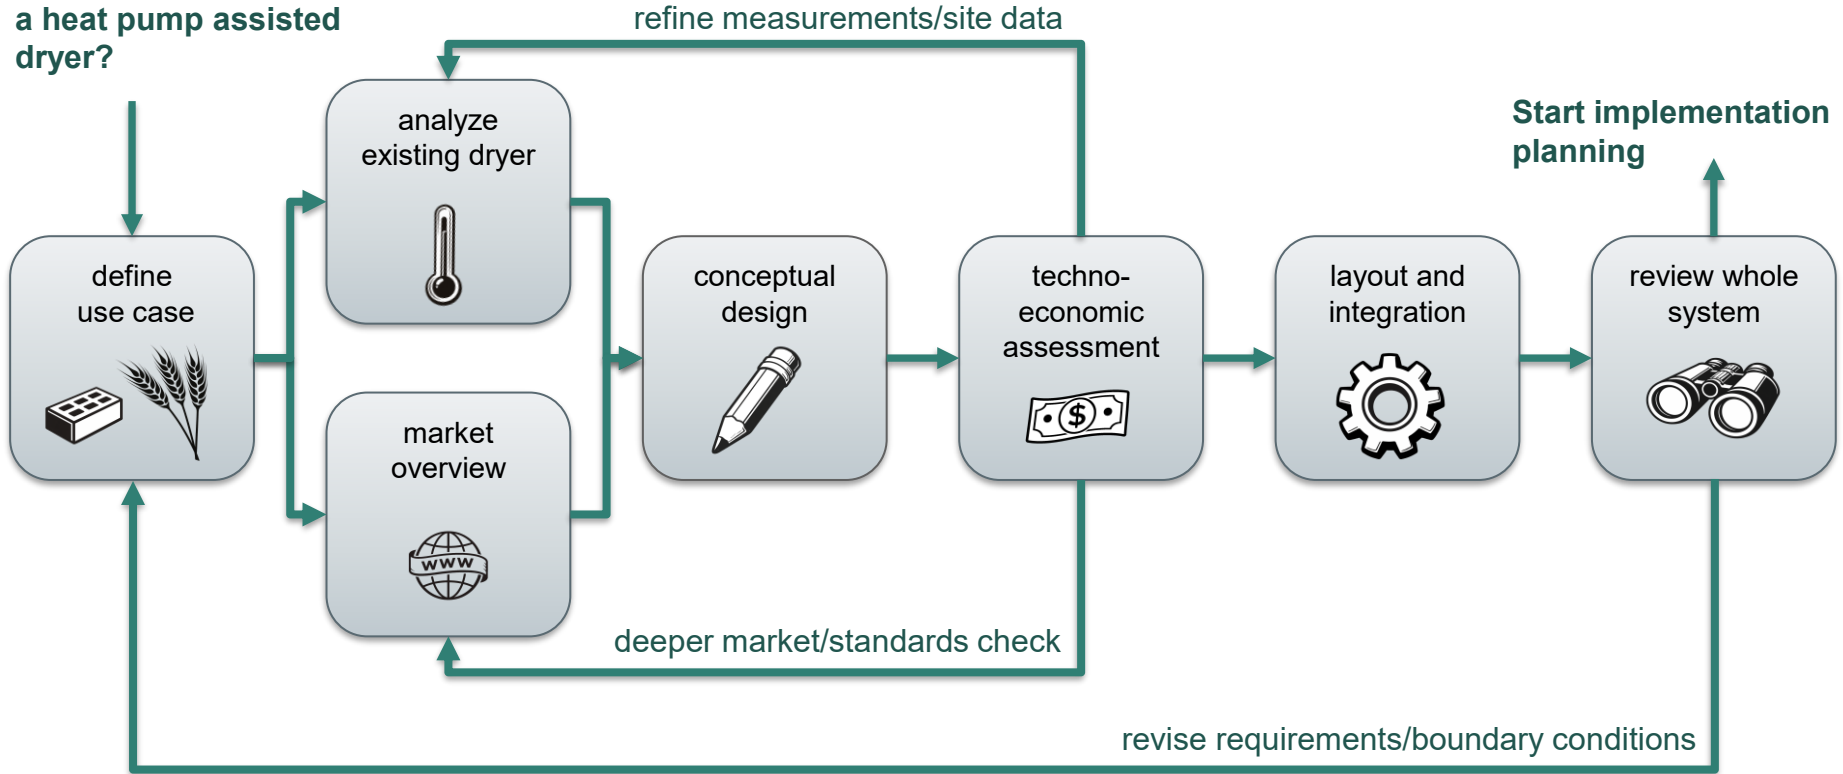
a heat pump assisted dryer?

refine measurements/site data

analyze existing dryer

define use case

market overview

conceptual design

techno-economic assessment

layout and integration

review whole system

Start implementation planning

www

$

deeper market/standards check

revise requirements/boundary conditions